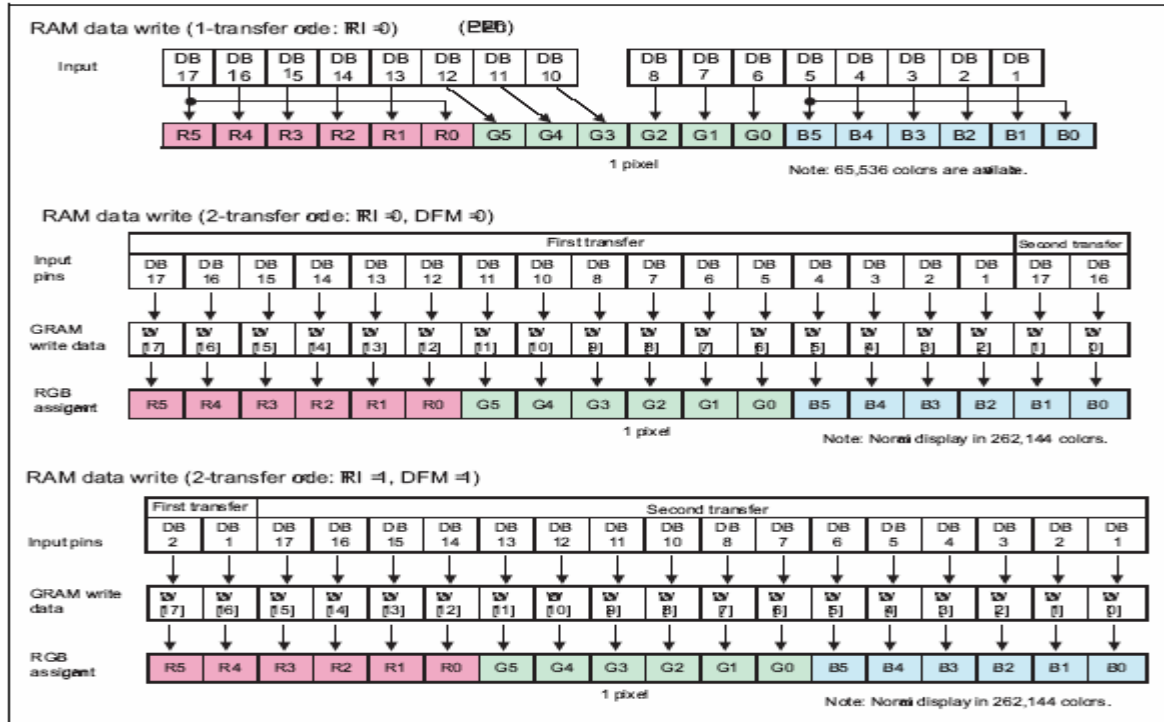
RAM data write (1-transfer ode: RI =0) (BBB)

| | DB 17 | DB 16 | DB 15 | DB 14 | DB 13 | DB 12 | DB 11 | DB 10 | DB 8 | DB 7 | DB 6 | DB 5 | DB 4 | DB 3 | DB 2 | DB 1 |
|---|---|---|---|---|---|---|---|---|---|---|---|---|---|---|---|---|
| Input | | | | | | | | | | | | | | | | |

| R5 | R4 | R3 | R2 | R1 | R0 | G5 | G4 | G3 | G2 | G1 | G0 | B5 | B4 | B3 | B2 | B1 | B0 |
|---|---|---|---|---|---|---|---|---|---|---|---|---|---|---|---|---|---|

1 pixel

Note: 65,536 colors are avilable.

RAM data write (2-transfer ode: RI =0, DFM =0)

| | First transfer | | | | | | | | | | | | | | | | Second transfer | |
|---|---|---|---|---|---|---|---|---|---|---|---|---|---|---|---|---|---|---|
| Input pins | DB 17 | DB 16 | DB 15 | DB 14 | DB 13 | DB 12 | DB 11 | DB 10 | DB 8 | DB 7 | DB 6 | DB 5 | DB 4 | DB 3 | DB 2 | DB 1 | DB 17 | DB 16 |
| GRAM write data | W [17] | W [16] | W [15] | W [14] | W [13] | W [12] | W [11] | W [10] | W [9] | W [8] | W [7] | W [6] | W [5] | W [4] | W [3] | W [2] | W [1] | W [0] |
| RGB assigant | R5 | R4 | R3 | R2 | R1 | R0 | G5 | G4 | G3 | G2 | G1 | G0 | B5 | B4 | B3 | B2 | B1 | B0 |

1 pixel

Note: Normal display in 262,144 colors.

RAM data write (2-transfer ode: RI =1, DFM =1)

| | First transfer | | Second transfer | | | | | | | | | | | | | | | |
|---|---|---|---|---|---|---|---|---|---|---|---|---|---|---|---|---|---|---|
| Input pins | DB 2 | DB 1 | DB 17 | DB 16 | DB 15 | DB 14 | DB 13 | DB 12 | DB 11 | DB 10 | DB 8 | DB 7 | DB 6 | DB 5 | DB 4 | DB 3 | DB 2 | DB 1 |
| GRAM write data | W [17] | W [16] | W [15] | W [14] | W [13] | W [12] | W [11] | W [10] | W [9] | W [8] | W [7] | W [6] | W [5] | W [4] | W [3] | W [2] | W [1] | W [0] |
| RGB assigant | R5 | R4 | R3 | R2 | R1 | R0 | G5 | G4 | G3 | G2 | G1 | G0 | B5 | B4 | B3 | B2 | B1 | B0 |

1 pixel

Note: Normal display in 262,144 colors.